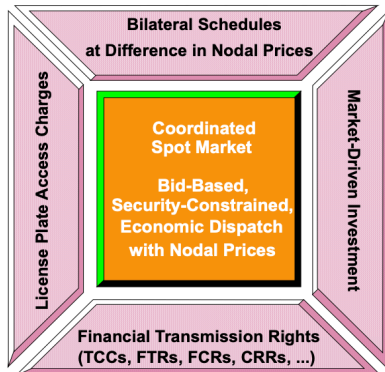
Bilateral Schedules at Difference in Nodal Prices

License Plate Access Charges

Coordinated Spot Market

Bid-Based, Security-Constrained, Economic Dispatch with Nodal Prices

Market-Driven Investment

Financial Transmission Rights (TCCs, FTRs, FCRs, CRRs, ...)